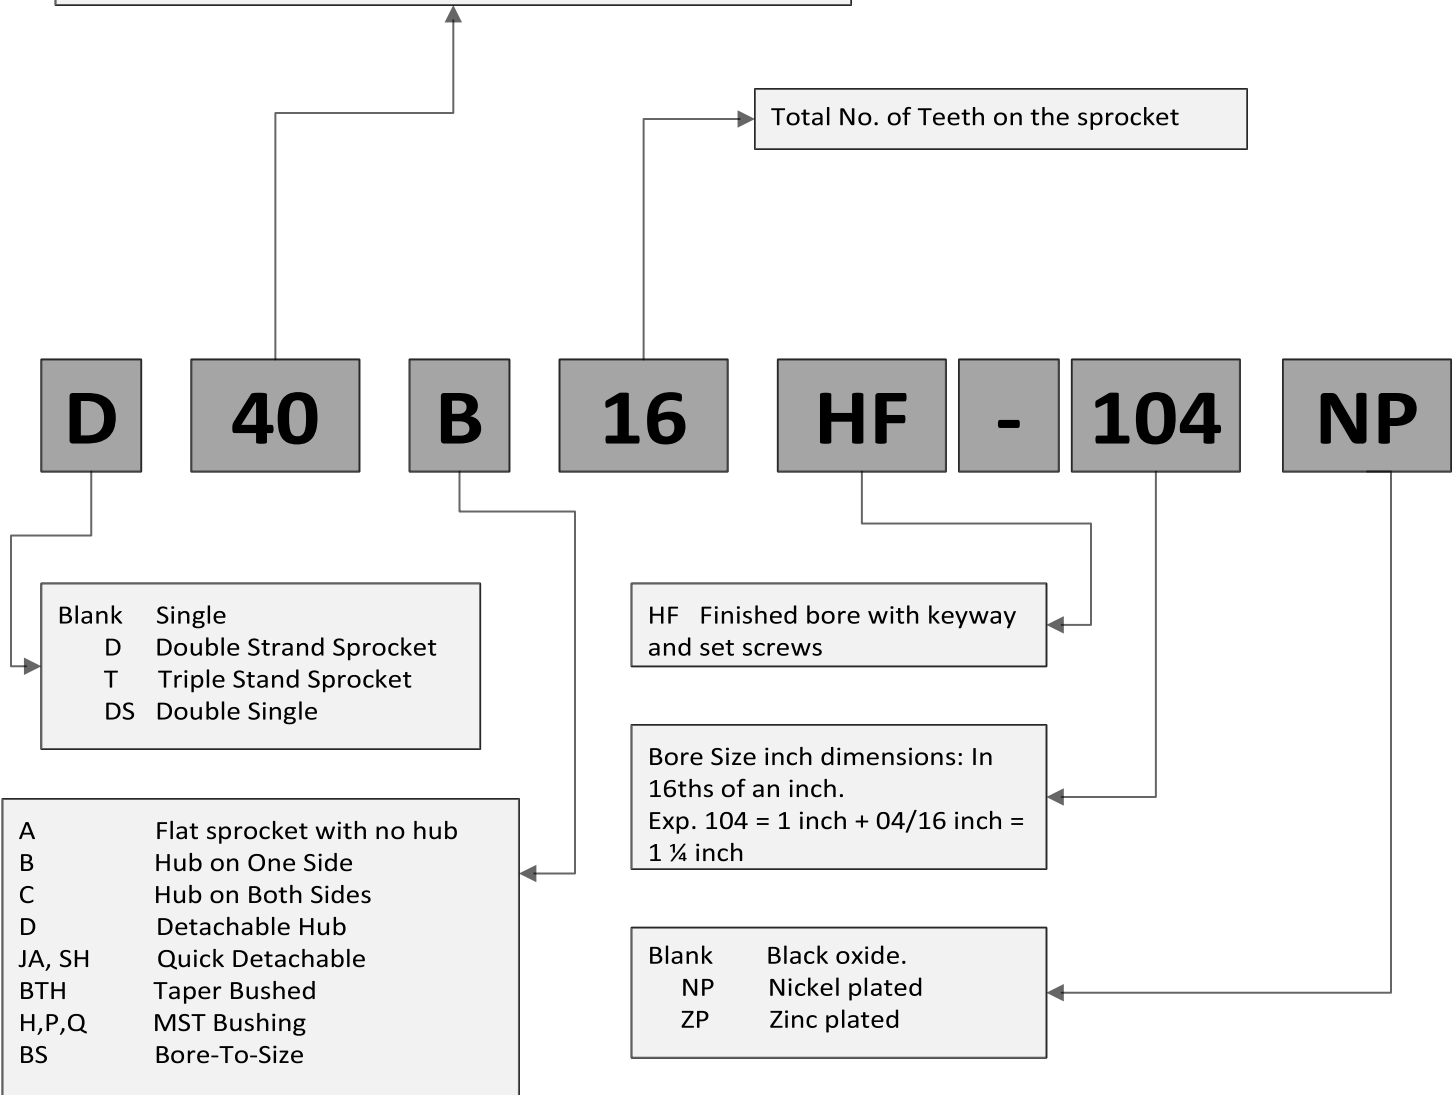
Total No. of Teeth on the sprocket

D 40 B 16 HF - 104 NP

Blank Single
D Double Strand Sprocket
T Triple Stand Sprocket
DS Double Single

HF Finished bore with keyway and set screws

Bore Size inch dimensions: In 16ths of an inch.
Exp. 104 = 1 inch + 04/16 inch = 1 ¼ inch

A Flat sprocket with no hub
B Hub on One Side
C Hub on Both Sides
D Detachable Hub
JA, SH Quick Detachable
BTH Taper Bushed
H,P,Q MST Bushing
BS Bore-To-Size

Blank Black oxide.
NP Nickel plated
ZP Zinc plated